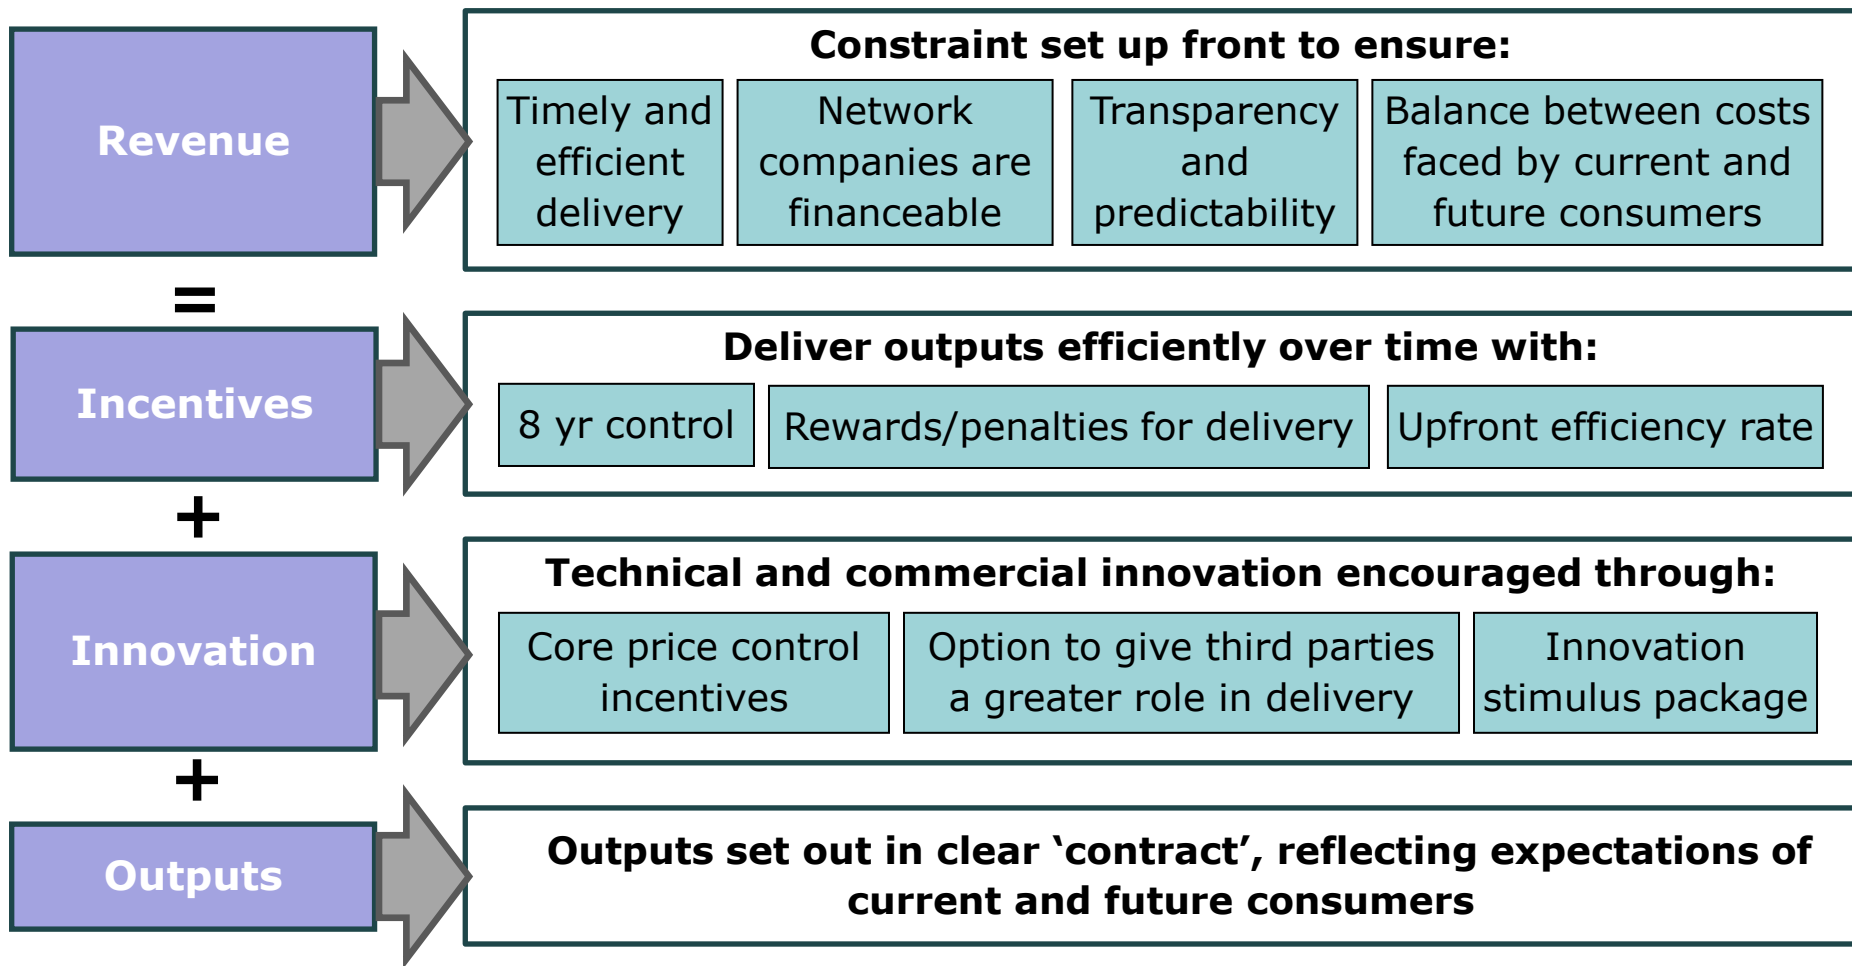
Revenue

Constraint set up front to ensure:

Timely and efficient delivery

Network companies are financeable

Transparency and predictability

Balance between costs faced by current and future consumers

=

Incentives

Deliver outputs efficiently over time with:

8 yr control

Rewards/penalties for delivery

Upfront efficiency rate

+

Innovation

Technical and commercial innovation encouraged through:

Core price control incentives

Option to give third parties a greater role in delivery

Innovation stimulus package

+

Outputs

Outputs set out in clear 'contract', reflecting expectations of current and future consumers